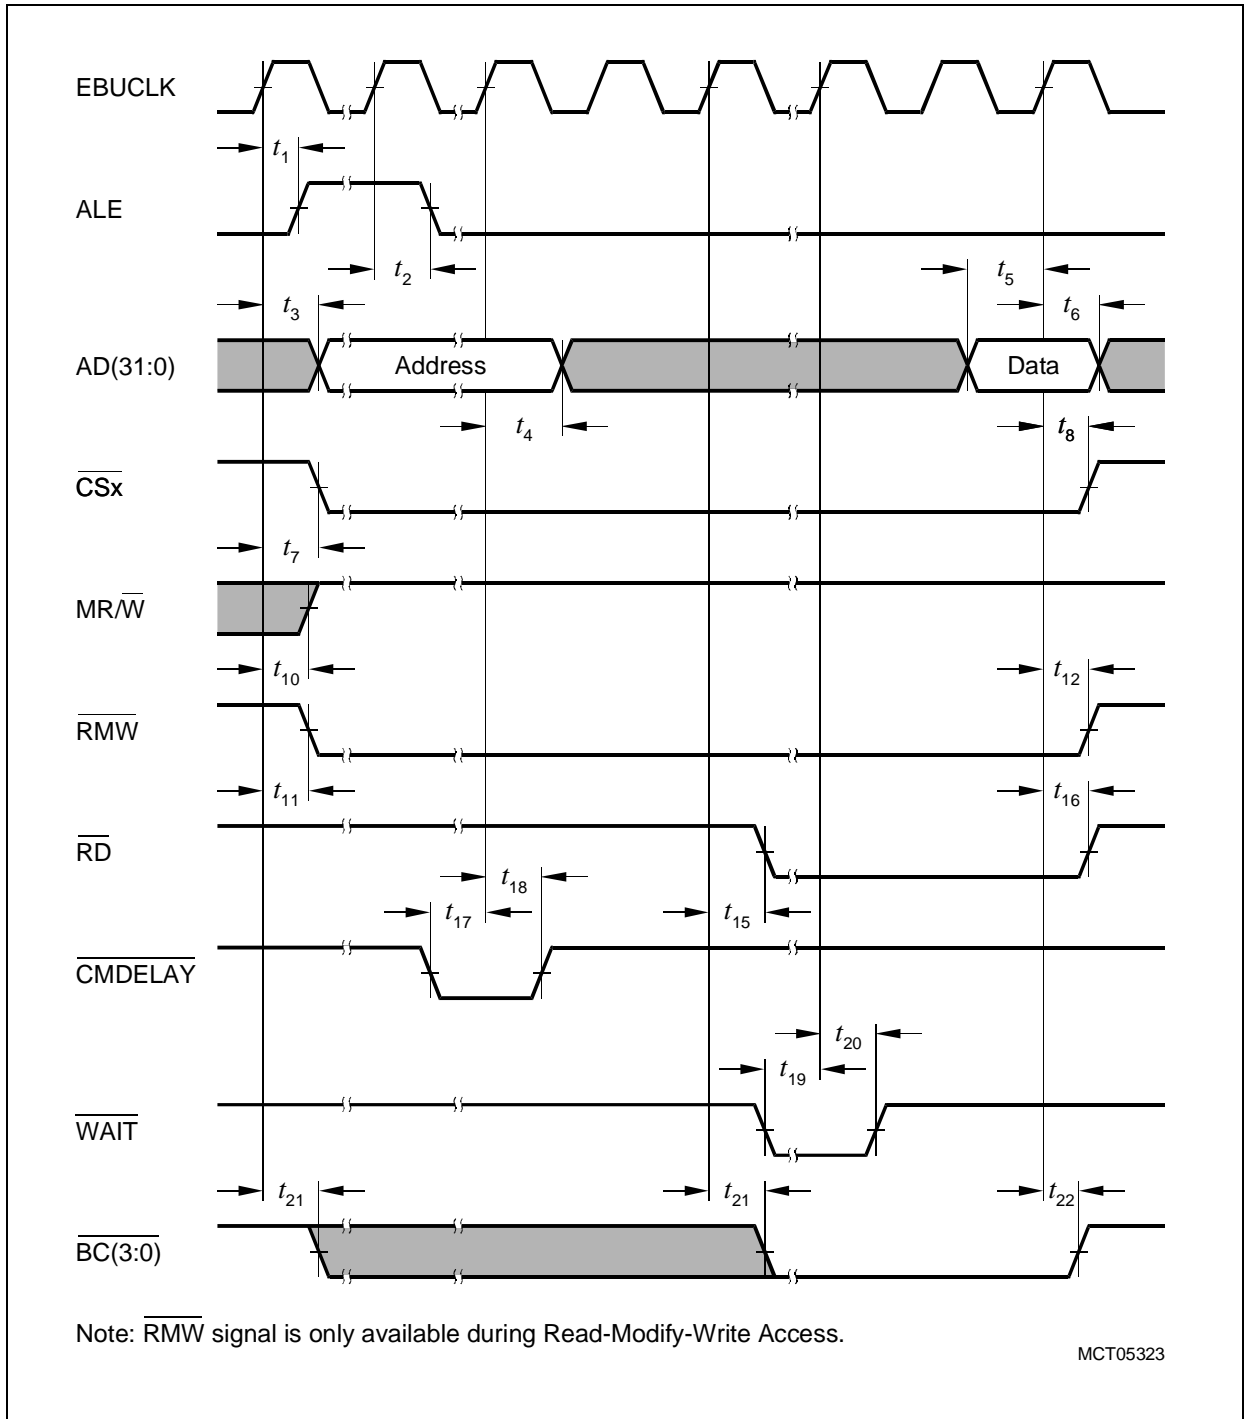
EBUCLK

$t_1$

ALE

$t_2$

$t_5$

$t_3$

$t_6$

AD(31:0)

Address

Data

$t_4$

$t_8$

$\overline{CSx}$

$t_7$

MR/$\overline{W}$

$t_{10}$

$t_{12}$

$\overline{RMW}$

$t_{11}$

$t_{16}$

$\overline{RD}$

$t_{18}$

$t_{17}$

$t_{15}$

$\overline{CMDELAY}$

$t_{20}$

$t_{19}$

$\overline{WAIT}$

$t_{21}$

$t_{21}$

$t_{22}$

$\overline{BC(3:0)}$

Note: $\overline{RMW}$ signal is only available during Read-Modify-Write Access.

MCT05323